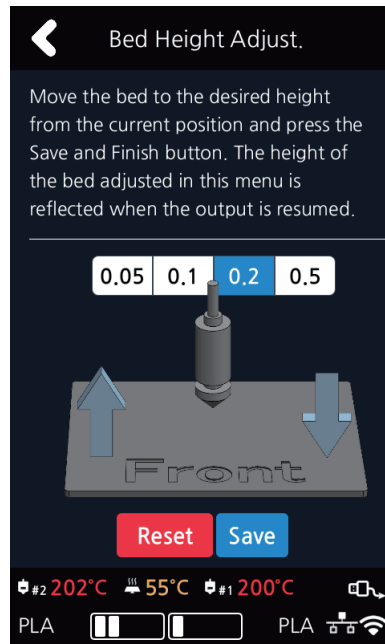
Bed Height Adjust.

Move the bed to the desired height from the current position and press the Save and Finish button. The height of the bed adjusted in this menu is reflected when the output is resumed.

| 0.05 | 0.1 | 0.2 | 0.5 |
|---|---|---|---|

Front

Reset Save

#2 202°C 55°C #1 200°C

PLA PLA